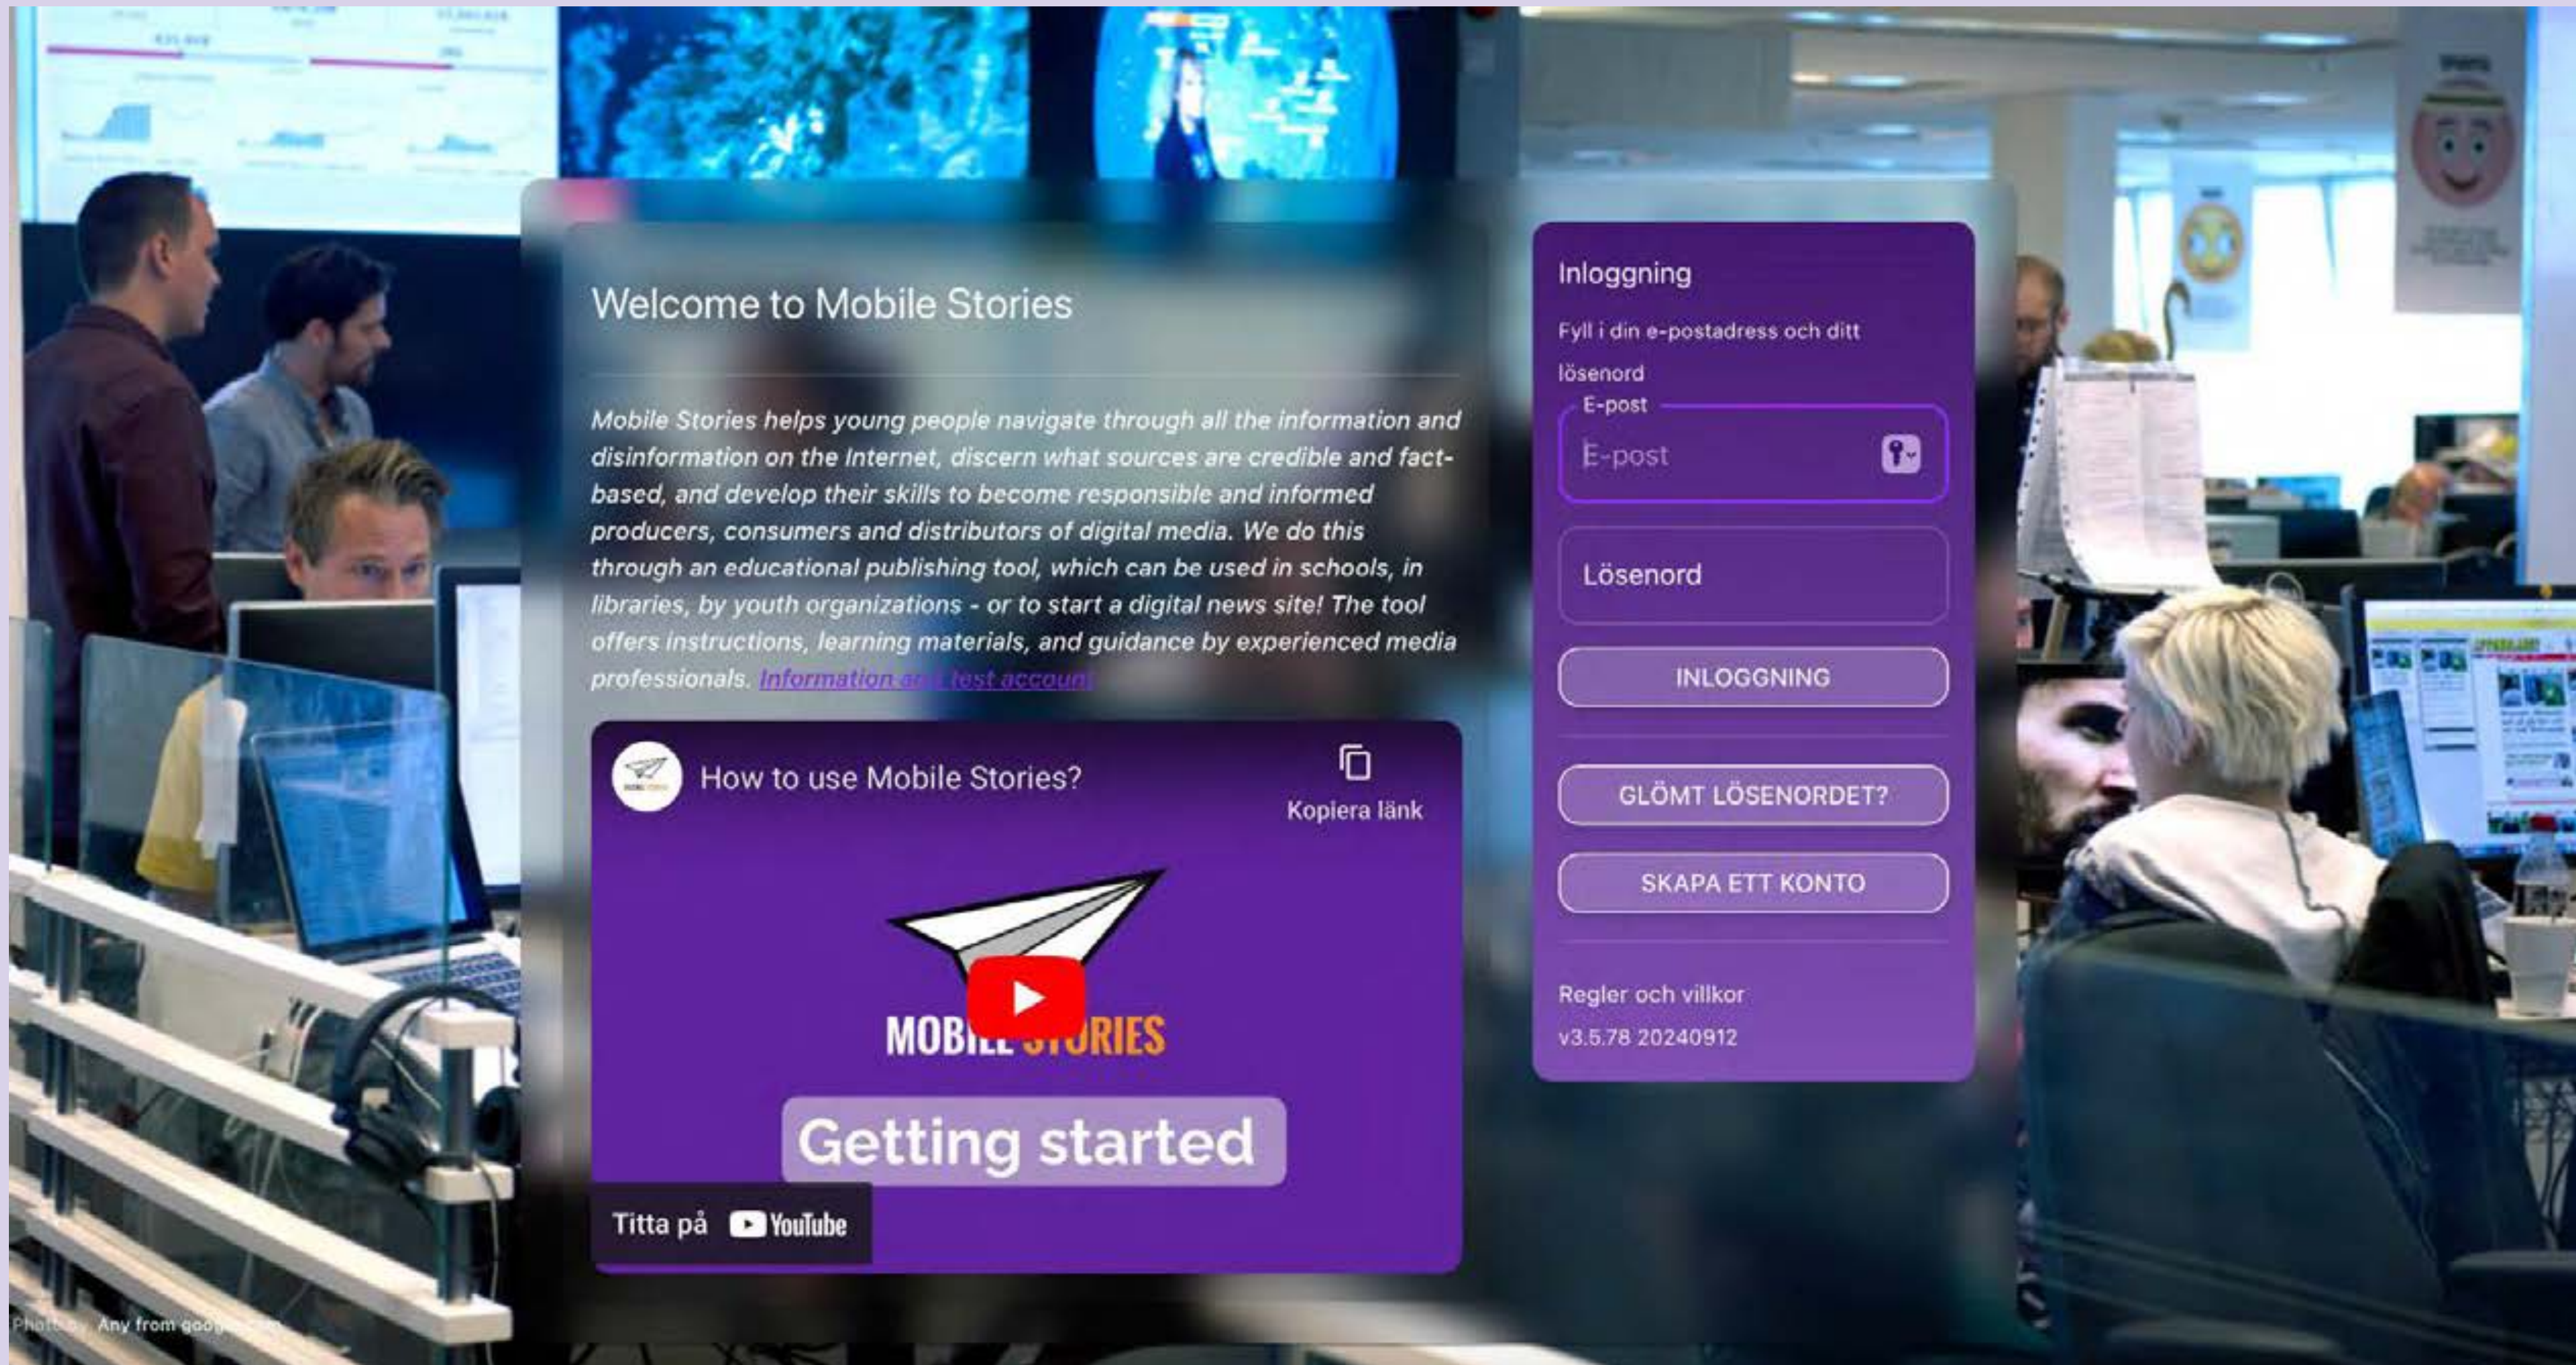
Welcome to Mobile Stories

Mobile Stories helps young people navigate through all the information and disinformation on the Internet, discern what sources are credible and fact-based, and develop their skills to become responsible and informed producers, consumers and distributors of digital media. We do this through an educational publishing tool, which can be used in schools, in libraries, by youth organizations - or to start a digital news site! The tool offers instructions, learning materials, and guidance by experienced media professionals. Information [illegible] test account

How to use Mobile Stories?

Kopiera länk

MOBILE STORIES

Getting started

Titta på YouTube

Inloggning

Fyll i din e-postadress och ditt lösenord

E-post

E-post

Lösenord

INLOGGNING

GLÖMT LÖSENORDET?

SKAPA ETT KONTO

Regler och villkor

v3.5.78 20240912

Photo by Any from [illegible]